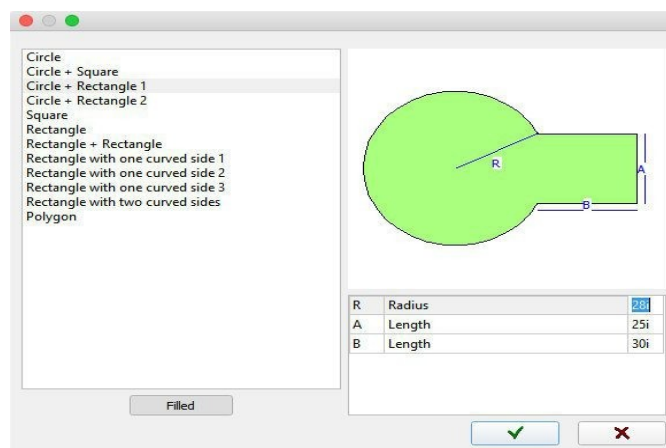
Circle
Circle + Square
Circle + Rectangle 1
Circle + Rectangle 2
Square
Rectangle
Rectangle + Rectangle
Rectangle with one curved side 1
Rectangle with one curved side 2
Rectangle with one curved side 3
Rectangle with two curved sides
Polygon

R
A
B

| R | Radius | 28i |
|---|---|---|
| A | Length | 25i |
| B | Length | 30i |

Filled

✔
✖